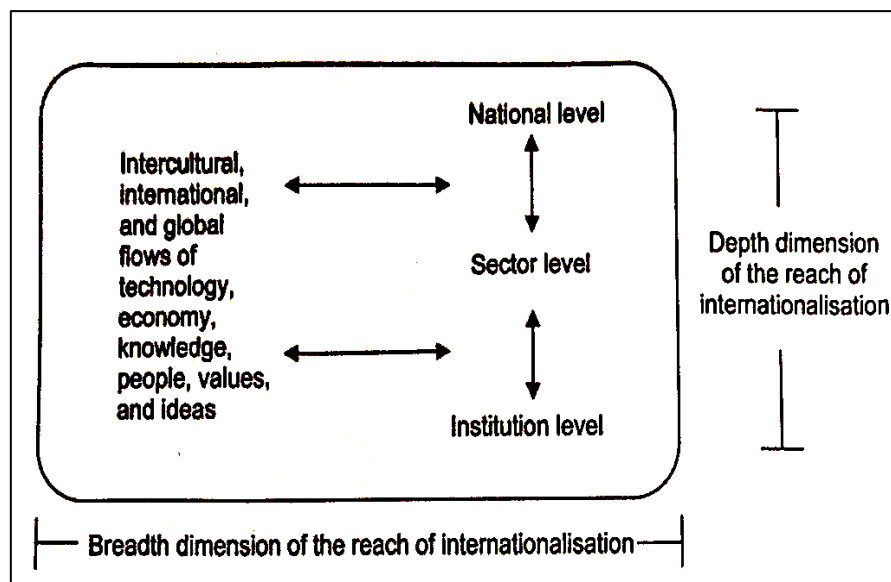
Intercultural, international, and global flows of technology, economy, knowledge, people, values, and ideas

National level

Sector level

Institution level

Depth dimension of the reach of internationalisation

Breadth dimension of the reach of internationalisation